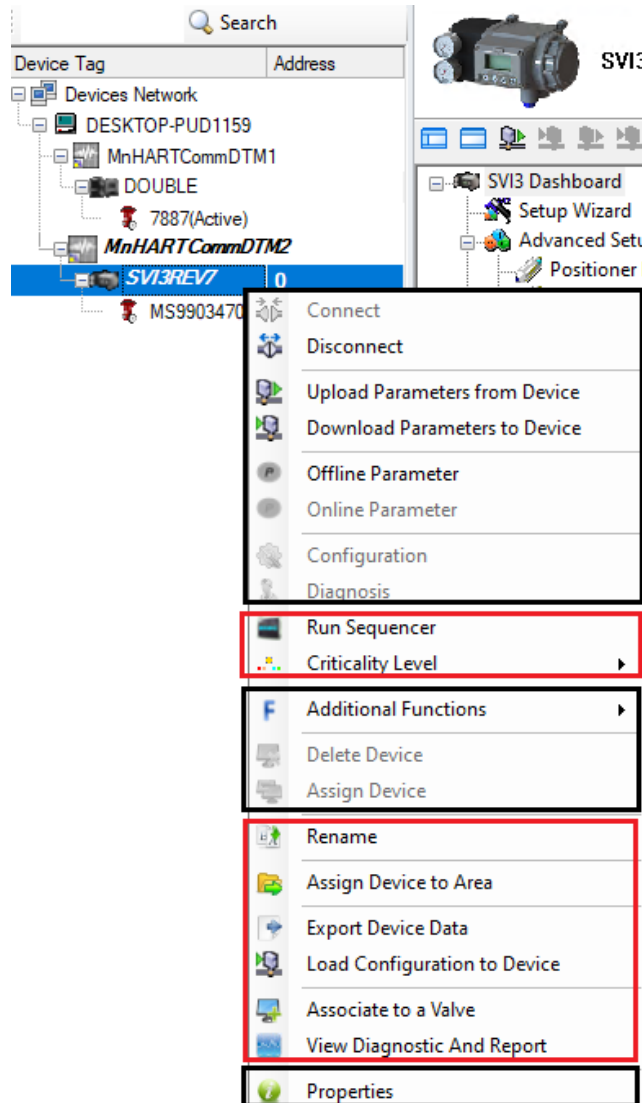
Search

| Device Tag | Address |
|---|---|

Devices Network
DESKTOP-PUD1159
MnHARTCommDTM1
DOUBLE
7887(Active)
MnHARTCommDTM2
SVI3REV7 0
MS9903470

SVI3

SVI3 Dashboard
Setup Wizard
Advanced Setu
Positioner

Connect
Disconnect
Upload Parameters from Device
Download Parameters to Device
Offline Parameter
Online Parameter
Configuration
Diagnosis
Run Sequencer
Criticality Level
Additional Functions
Delete Device
Assign Device
Rename
Assign Device to Area
Export Device Data
Load Configuration to Device
Associate to a Valve
View Diagnostic And Report
Properties